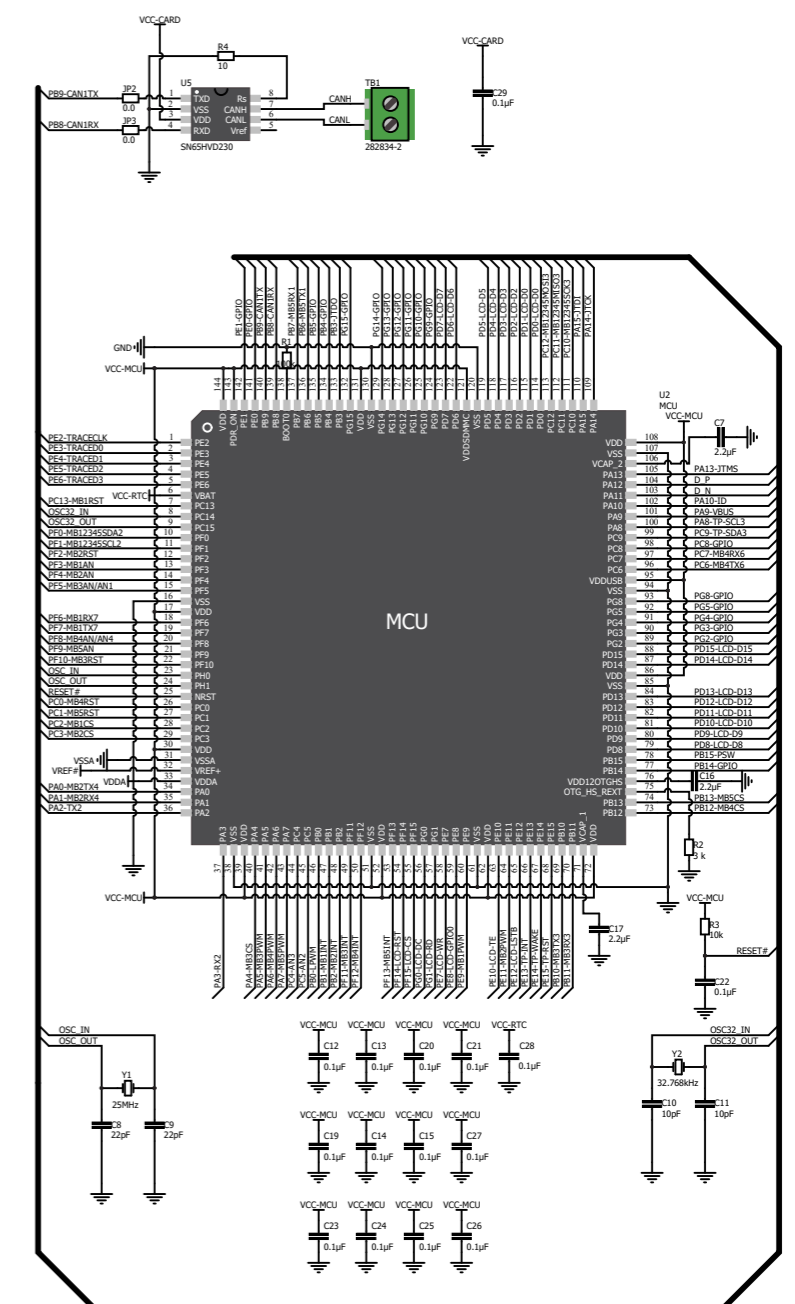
VCC-CARD
R4
10
U5
PB9-CAN1TX
JP2
0.0
PB8-CAN1RX
JP3
0.0
1
2
3
4
TXD
VSS
VDD
RXD
Rs
CANH
CANL
Vref
8
7
6
5
SN65HVD230
CANH
CANL
TB1
282834-2
VCC-CARD
C29
0.1µF

PE1-GPIO
PE0-GPIO
PB9-CAN1TX
PB8-CAN1RX
PB7-MB5RX1
PB6-MB5TX1
PB5-GPIO
PB4-GPIO
PB3-TDO
PG15-GPIO
PG14-GPIO
PG13-GPIO
PG12-GPIO
PG11-GPIO
PG10-GPIO
PG9-GPIO
PD7-LCD-D7
PD6-LCD-D6
PD5-LCD-D5
PD4-LCD-D4
PD3-LCD-D3
PD2-LCD-D2
PD1-LCD-D1
PD0-LCD-D0
PC12-MB12345MOSI3
PC11-MB12345MISO3
PC10-MB12345SCK3
PA15-TDI
PA14-TCK

GND
VCC-MCU
R1

U2
MCU
VCC-MCU
C7
2.2µF

PE2-TRACECLK
PE3-TRACED0
PE4-TRACED1
PE5-TRACED2
PE6-TRACED3
VCC-RTC
PC13-MB1RST
OSC32_IN
OSC32_OUT
PF0-MB12345SDA2
PF1-MB12345SCL2
PF2-MB2RST
PF3-MB1AN
PF4-MB2AN
PF5-MB3AN/AN1
PF6-MB1RX7
PF7-MB1TX7
PF8-MB4AN/AN4
PF9-MB5AN
PF10-MB3RST
OSC_IN
OSC_OUT
RESET#
PC0-MB4RST
PC1-MB5RST
PC2-MB1CS
PC3-MB2CS
VSSA
VREF#
VDDA
PA0-MB2TX4
PA1-MB2RX4
PA2-TX2

MCU

PE2 PE3 PE4 PE5 PE6 VBAT PC13 PC14 PC15 PF0 PF1 PF2 PF3 PF4 PF5 VSS VDD PF6 PF7 PF8 PF9 PF10 PH0 PH1 NRST PC0 PC1 PC2 PC3 VDD VSSA VREF+ VDDA PA0 PA1 PA2

VDD VSS VCAP_2 PA13 PA12 PA11 PA10 PA9 PA8 PC9 PC8 PC7 PC6 VDDUSB VSS PG8 PG5 PG4 PG3 PG2 PD15 PD14 VDD VSS PD13 PD12 PD11 PD10 PD9 PD8 PB15 PB14 VDD12OTGHS OTG_HS_REXT PB13 PB12

PA13-JTMS
D_P
D_N
PA10-ID
PA9-VBUS
PA8-TP-SCL3
PC9-TP-SDA3
PC8-GPIO
PC7-MB4RX6
PC6-MB4TX6
PG8-GPIO
PG5-GPIO
PG4-GPIO
PG3-GPIO
PG2-GPIO
PD15-LCD-D15
PD14-LCD-D14
PD13-LCD-D13
PD12-LCD-D12
PD11-LCD-D11
PD10-LCD-D10
PD9-LCD-D9
PD8-LCD-D8
PB15-PSW
PB14-GPIO
C16
2.2µF
PB13-MB5CS
PB12-MB4CS
R2
3 k

VCC-MCU
PA3-RX2
PA4-MB3CS
PA5-MB3PWM
PA6-MB4PWM
PA7-MB5PWM
PC4-AN3
PC5-AN2
PB0-LPWM
PB1-MB1INT
PF11-MB2INT
PF12-MB4INT
PF13-MB5INT
PF14-LCD-RST
PF15-LCD-CS
PG0-LCD-DC
PG1-LCD-RD
PE7-LCD-WR
PE8-GPIO00
PE9-MB1PWM
PE10-LCD-TE
PE11-MB2PWM
PE12-LCD-LSTB
PE13-TP-INT
PE14-TP-WAKE
PE15-TP-RST
PB10-MB1TX3
PB11-MB1RX3
C17
2.2µF
VCC-MCU
R3
10k
RESET#
C22
0.1µF

OSC_IN
OSC_OUT
Y1
25MHz
C8
22pF
C9
22pF

VCC-MCU C12 0.1µF
VCC-MCU C13 0.1µF
VCC-MCU C20 0.1µF
VCC-MCU C21 0.1µF
VCC-RTC C28 0.1µF
VCC-MCU C19 0.1µF
VCC-MCU C14 0.1µF
VCC-MCU C15 0.1µF
VCC-MCU C27 0.1µF
VCC-MCU C23 0.1µF
VCC-MCU C24 0.1µF
VCC-MCU C25 0.1µF
VCC-MCU C26 0.1µF

OSC32_IN
OSC32_OUT
Y2
32.768kHz
C10
10pF
C11
10pF